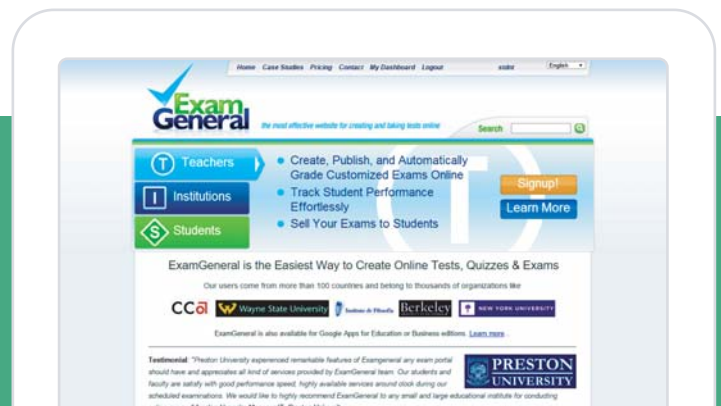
Home Case Studies Pricing Contact My Dashboard Logout sidra English

Exam General

the most effective website for creating and taking tests online

Search

T Teachers

I Institutions

S Students

Create, Publish, and Automatically Grade Customized Exams Online

Track Student Performance Effortlessly

Sell Your Exams to Students

Signup!

Learn More

ExamGeneral is the Easiest Way to Create Online Tests, Quizzes & Exams

Our users come from more than 100 countries and belong to thousands of organizations like

CCa Wayne State University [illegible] Berkeley NEW YORK UNIVERSITY

ExamGeneral is also available for Google Apps for Education or Business editions. Learn more.

Testimonial: "Preston University experienced remarkable features of Examgeneral any exam portal should have and appreciates all kind of services provided by ExamGeneral team. Our students and faculty are satisfy with good performance speed, highly available services around clock during our scheduled examinations. We would like to highly recommend ExamGeneral to any small and large educational institute for conducting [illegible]

PRESTON UNIVERSITY